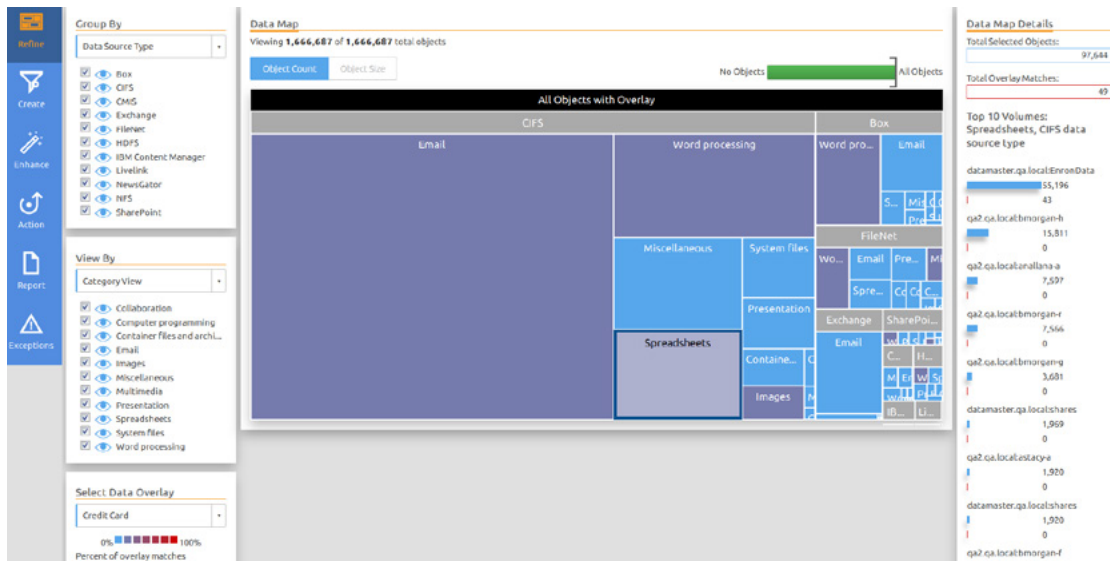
Refine
Create
Enhance
Action
Report
Exceptions

Group By
Data Source Type
Box
CIFS
CMIS
Exchange
FileNet
HDFS
IBM Content Manager
Livelink
NewsGator
NFS
SharePoint

View By
Category View
Collaboration
Computer programming
Container files and archi...
Email
Images
Miscellaneous
Multimedia
Presentation
Spreadsheets
System files
Word processing

Select Data Overlay
Credit Card
0% 100%
Percent of overlay matches

Data Map
Viewing 1,666,687 of 1,666,687 total objects
Object Count
Object Size
No Objects
All Objects
All Objects with Overlay
CIFS
Box
Email
Word processing
Word pro...
Email
S...
Mis
C
Pre
Miscellaneous
System files
FileNet
Wo...
Email
Pre...
M
Spre...
Co
C...
Presentation
Exchange
SharePoi...
Spreadsheets
Email
C...
H...
Containe...
C
M
E
W
Sc
Images
M
IB...
Li...

Data Map Details
Total Selected Objects:
97,644
Total Overlay Matches:
49
Top 10 Volumes: Spreadsheets, CIFS data source type
datamaster.qa.local:EnronData
55,196
43
qa2.qa.local:bmorgan-h
15,811
0
qa2.qa.local:anallana-a
7,597
0
qa2.qa.local:bmorgan-r
7,566
0
qa2.qa.local:bmorgan-g
3,681
0
datamaster.qa.local:shares
1,969
0
qa2.qa.local:estacy-a
1,920
0
datamaster.qa.local:shares
1,920
0
qa2.qa.local:bmorgan-f